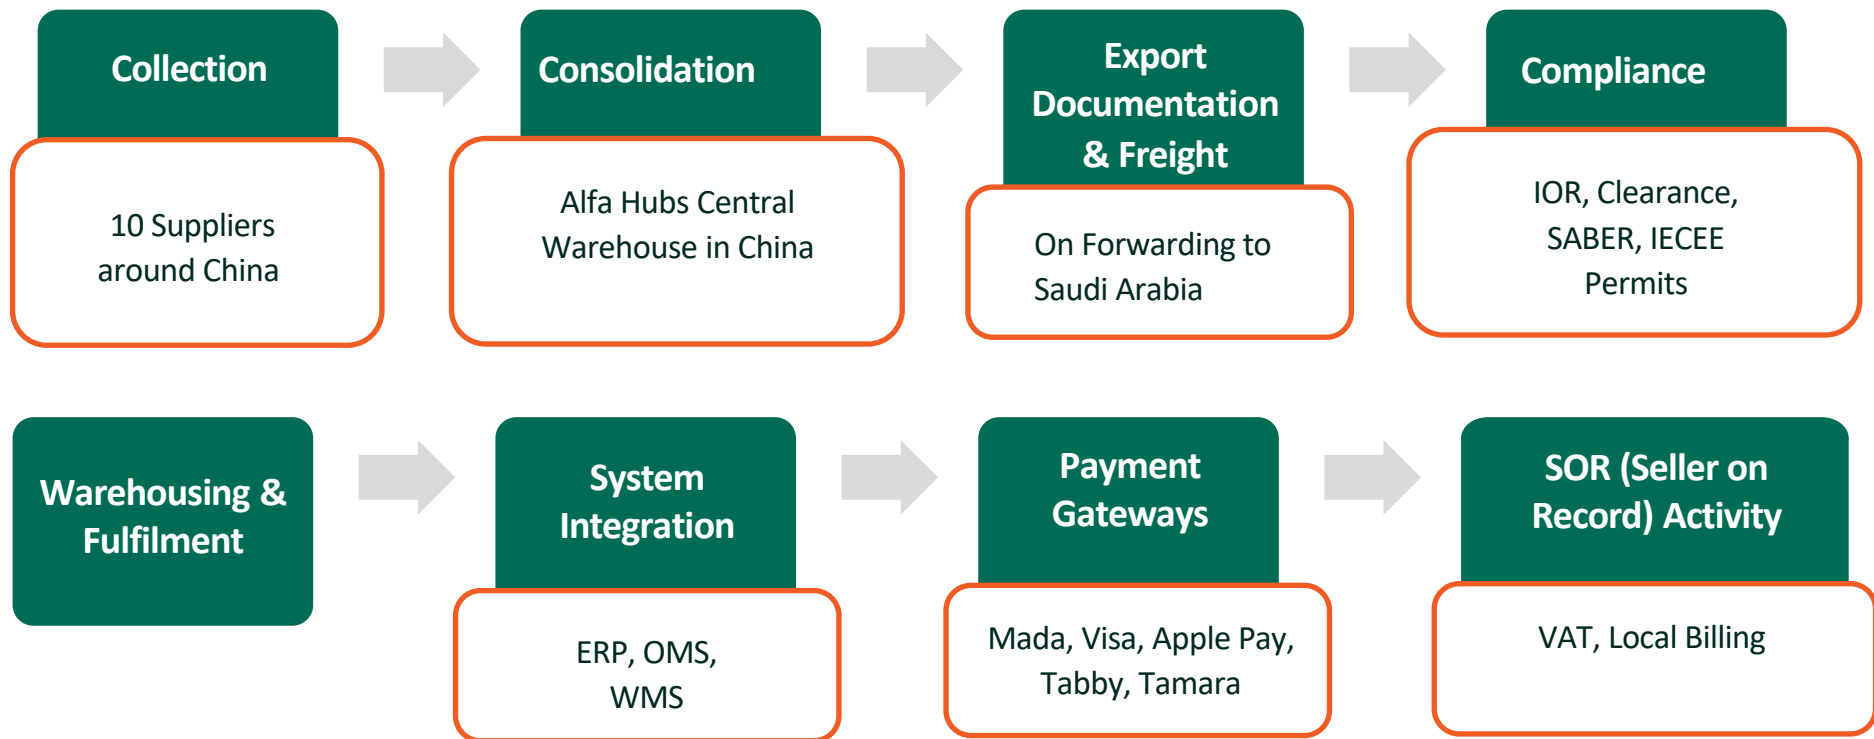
Collection

10 Suppliers around China

Consolidation

Alfa Hubs Central Warehouse in China

Export Documentation & Freight

On Forwarding to Saudi Arabia

Compliance

IOR, Clearance, SABER, IECEE Permits

Warehousing & Fulfilment

System Integration

ERP, OMS, WMS

Payment Gateways

Mada, Visa, Apple Pay, Tabby, Tamara

SOR (Seller on Record) Activity

VAT, Local Billing